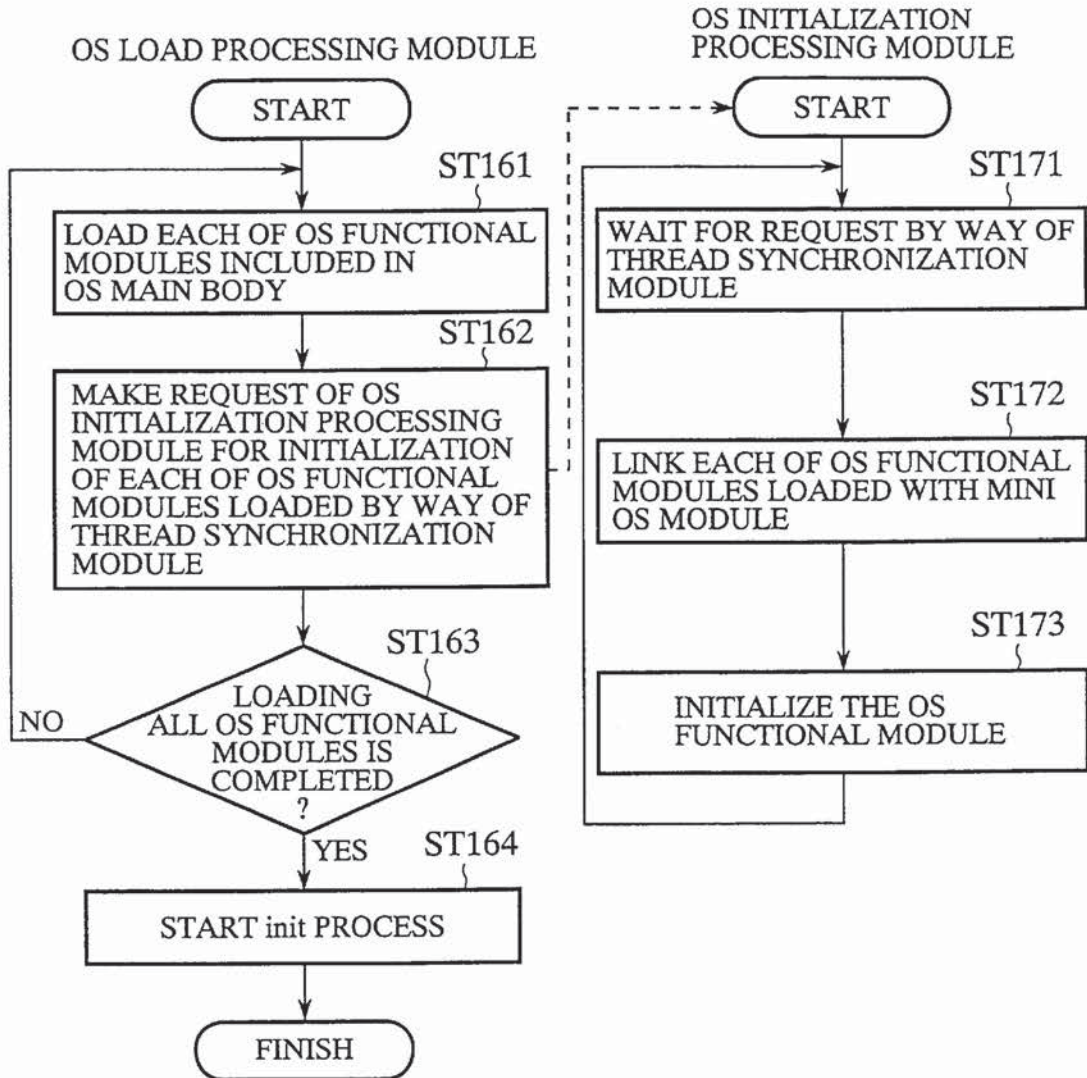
OS LOAD PROCESSING MODULE

START

ST161

LOAD EACH OF OS FUNCTIONAL MODULES INCLUDED IN OS MAIN BODY

ST162

MAKE REQUEST OF OS INITIALIZATION PROCESSING MODULE FOR INITIALIZATION OF EACH OF OS FUNCTIONAL MODULES LOADED BY WAY OF THREAD SYNCHRONIZATION MODULE

ST163

LOADING ALL OS FUNCTIONAL MODULES IS COMPLETED ?

NO

YES

ST164

START init PROCESS

FINISH

OS INITIALIZATION PROCESSING MODULE

START

ST171

WAIT FOR REQUEST BY WAY OF THREAD SYNCHRONIZATION MODULE

ST172

LINK EACH OF OS FUNCTIONAL MODULES LOADED WITH MINI OS MODULE

ST173

INITIALIZE THE OS FUNCTIONAL MODULE